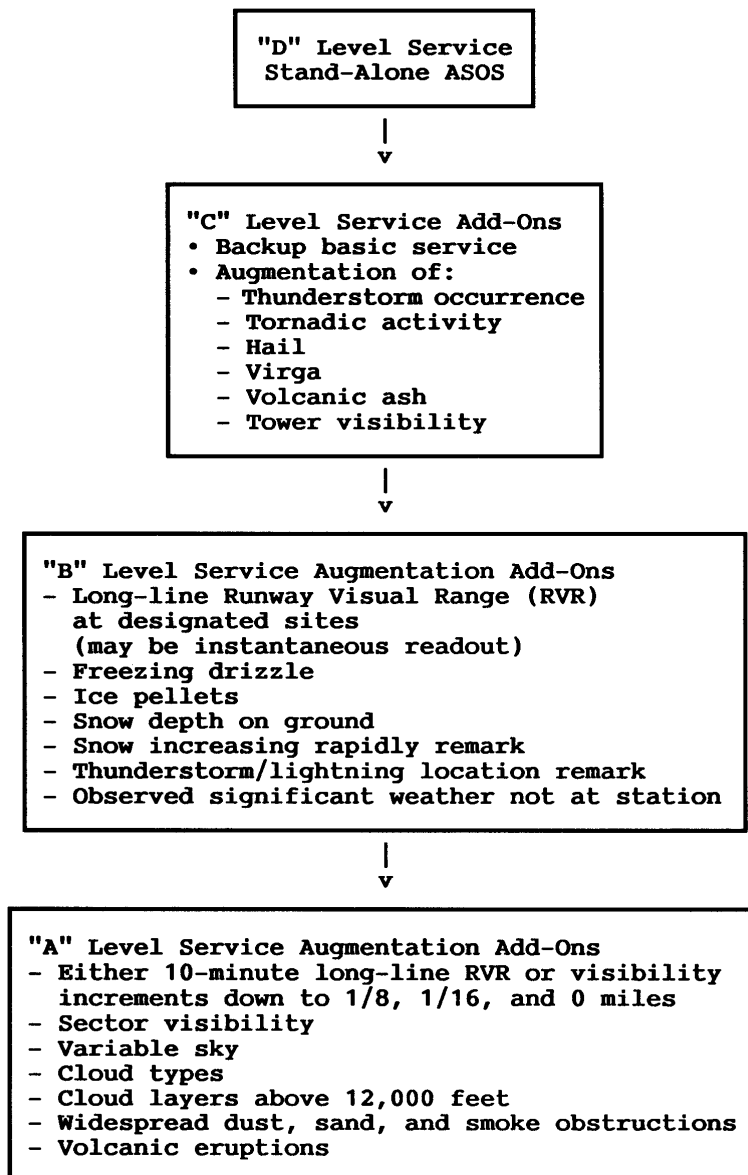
"D" Level Service
Stand-Alone ASOS

|
v

"C" Level Service Add-Ons
• Backup basic service
• Augmentation of:
  - Thunderstorm occurrence
  - Tornadic activity
  - Hail
  - Virga
  - Volcanic ash
  - Tower visibility

|
v

"B" Level Service Augmentation Add-Ons
- Long-line Runway Visual Range (RVR) at designated sites (may be instantaneous readout)
- Freezing drizzle
- Ice pellets
- Snow depth on ground
- Snow increasing rapidly remark
- Thunderstorm/lightning location remark
- Observed significant weather not at station

|
v

"A" Level Service Augmentation Add-Ons
- Either 10-minute long-line RVR or visibility increments down to 1/8, 1/16, and 0 miles
- Sector visibility
- Variable sky
- Cloud types
- Cloud layers above 12,000 feet
- Widespread dust, sand, and smoke obstructions
- Volcanic eruptions